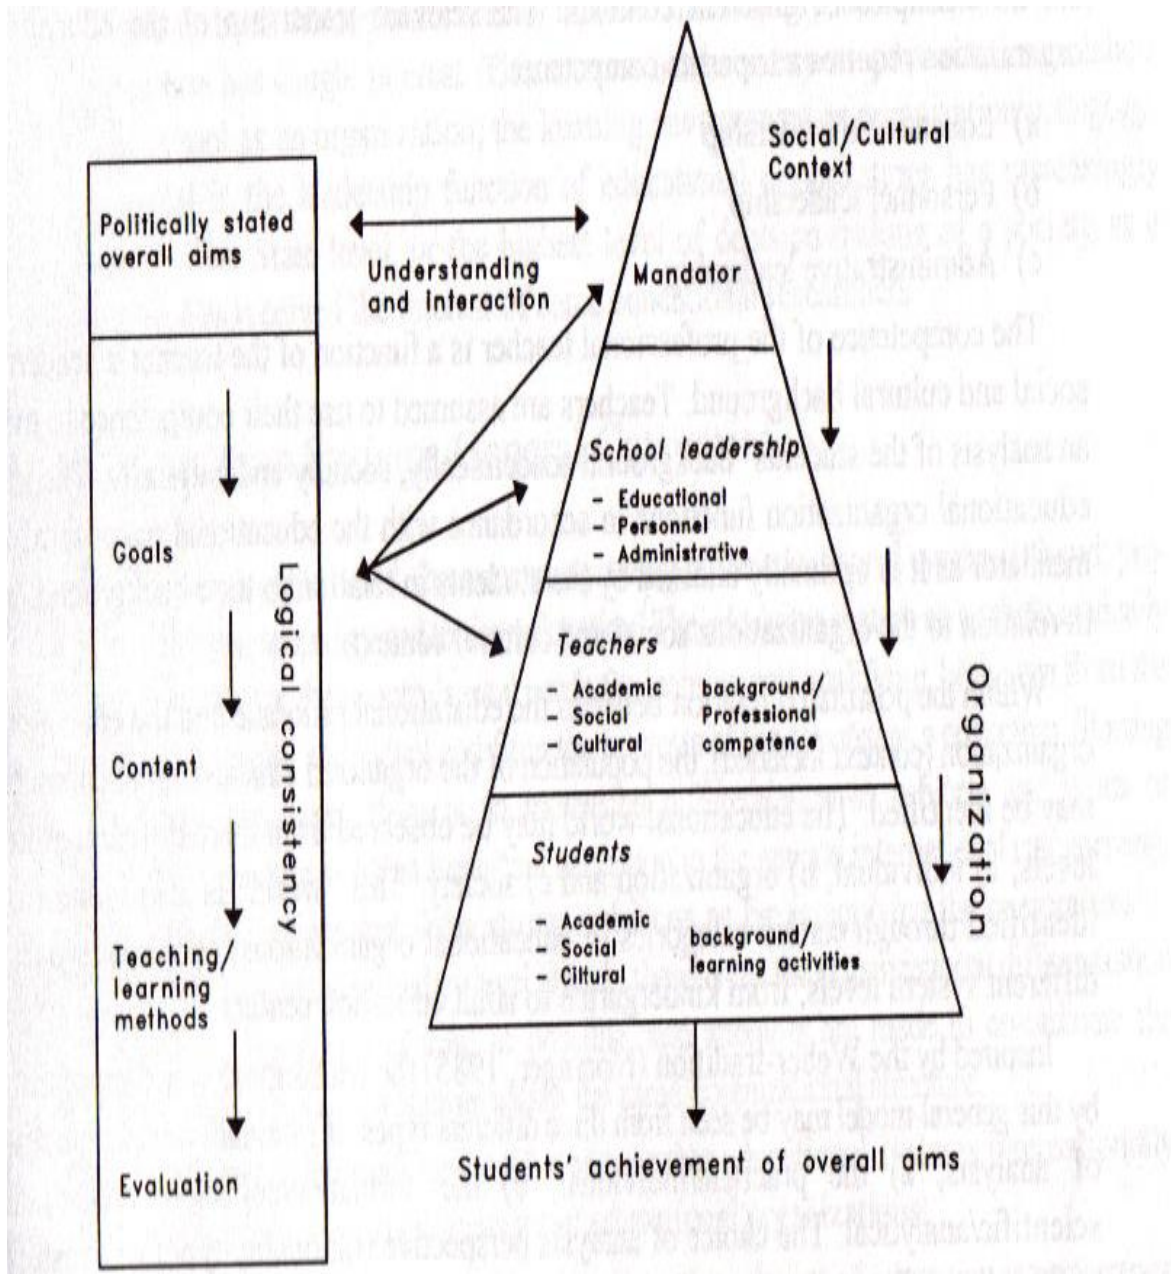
Politically stated overall aims

Goals

Content

Teaching/ learning methods

Evaluation

Logical consistency

Understanding and interaction

Social/Cultural Context

Mandator

School leadership
- Educational
- Personnel
- Administrative

Teachers
- Academic
- Social
- Cultural
background/ Professional competence

Students
- Academic
- Social
- Citural
background/ learning activities

Organization

Students' achievement of overall aims